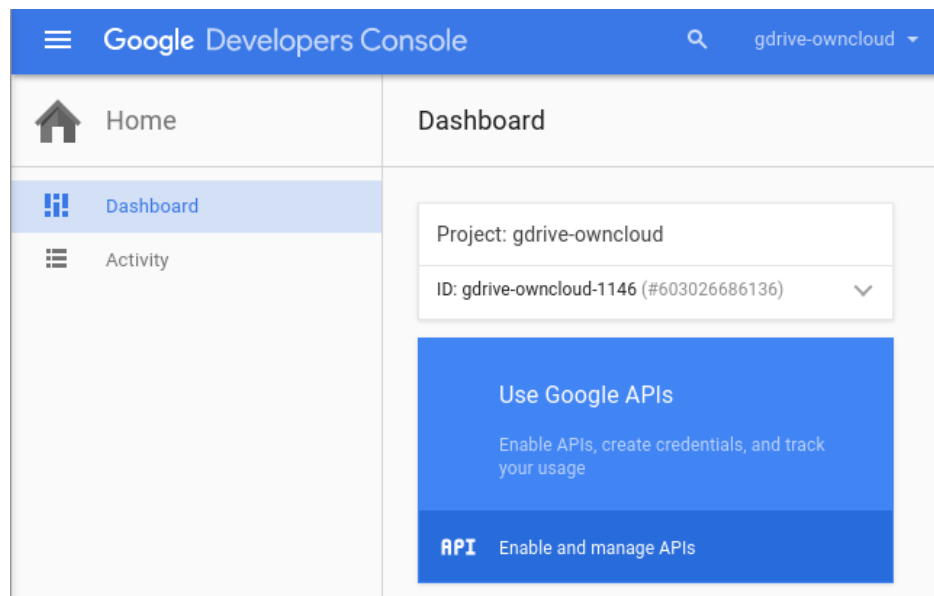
Google Developers Console

gdrive-owncloud

Home

Dashboard

Activity

Dashboard

Project: gdrive-owncloud

ID: gdrive-owncloud-1146 (#603026686136)

Use Google APIs

Enable APIs, create credentials, and track your usage

API Enable and manage APIs